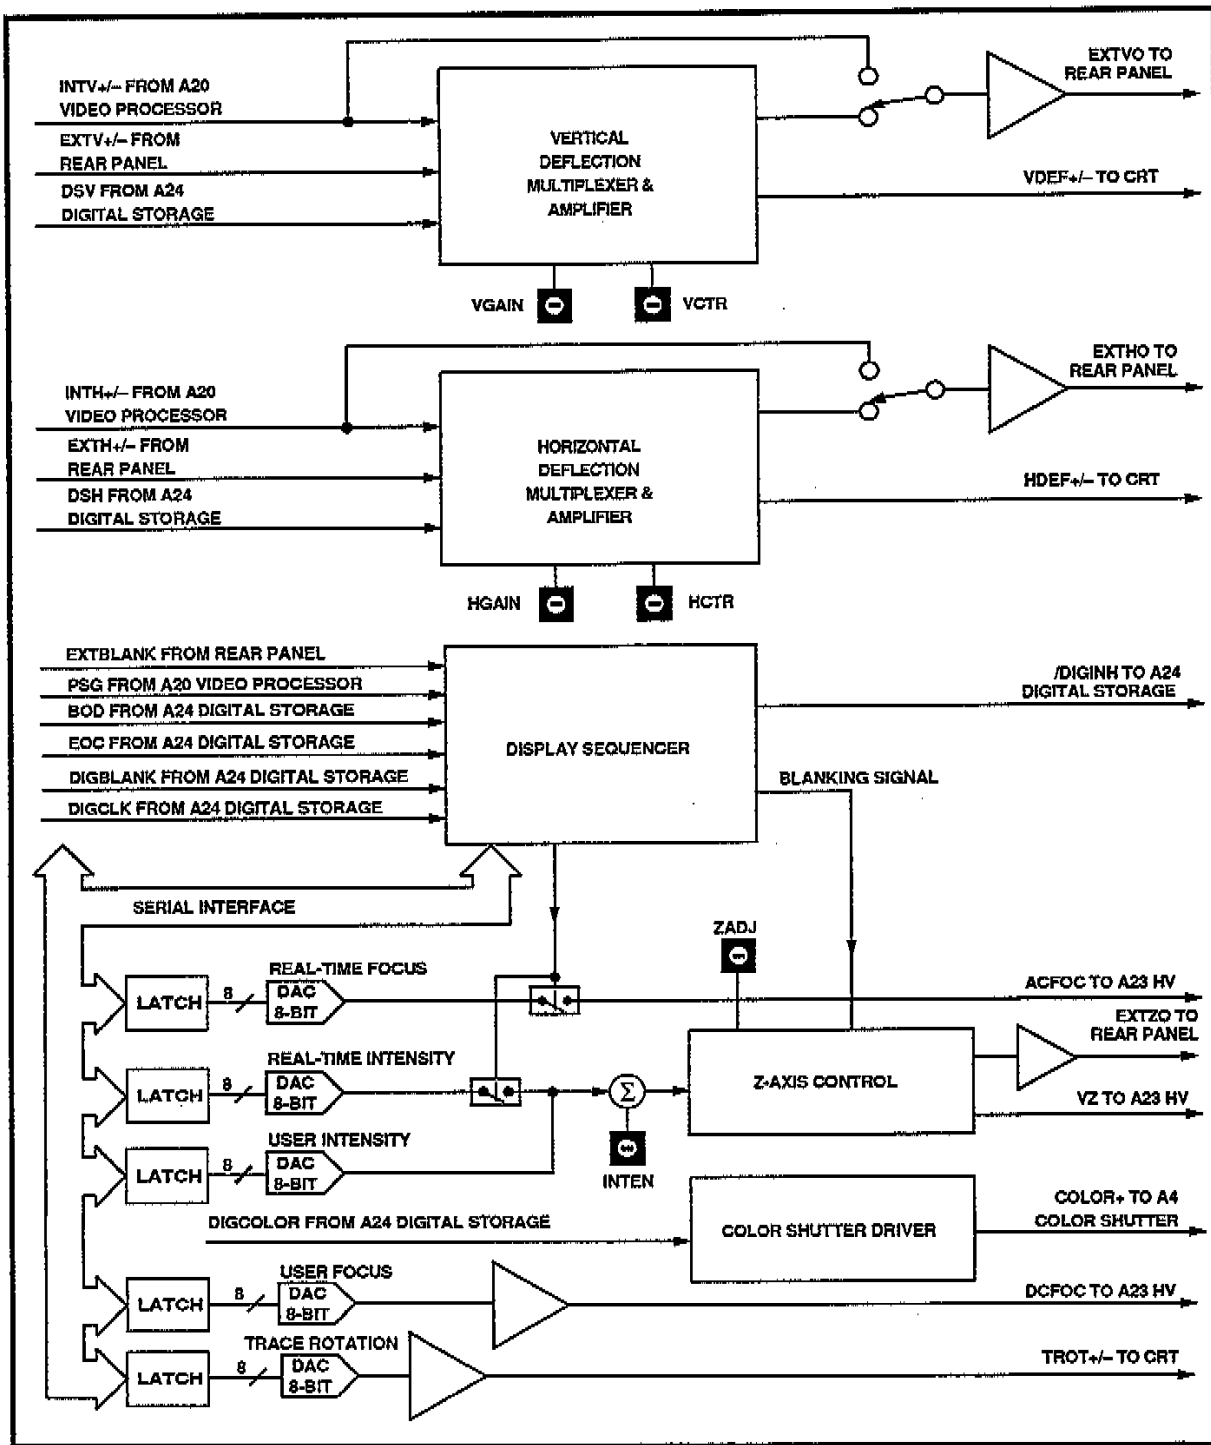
INTV+/– FROM A20 VIDEO PROCESSOR

EXTV+/– FROM REAR PANEL

DSV FROM A24 DIGITAL STORAGE

VERTICAL DEFLECTION MULTIPLEXER & AMPLIFIER

EXTVO TO REAR PANEL

VDEF+/– TO CRT

VGAIN

VCTR

INTH+/– FROM A20 VIDEO PROCESSOR

EXTH+/– FROM REAR PANEL

DSH FROM A24 DIGITAL STORAGE

HORIZONTAL DEFLECTION MULTIPLEXER & AMPLIFIER

EXTHO TO REAR PANEL

HDEF+/– TO CRT

HGAIN

HCTR

EXTBLANK FROM REAR PANEL

PSG FROM A20 VIDEO PROCESSOR

BOD FROM A24 DIGITAL STORAGE

EOC FROM A24 DIGITAL STORAGE

DIGBLANK FROM A24 DIGITAL STORAGE

DIGCLK FROM A24 DIGITAL STORAGE

DISPLAY SEQUENCER

/DIGINH TO A24 DIGITAL STORAGE

BLANKING SIGNAL

SERIAL INTERFACE

ZADJ

LATCH

8

DAC 8-BIT

REAL-TIME FOCUS

ACFOC TO A23 HV

EXTZO TO REAR PANEL

LATCH

8

DAC 8-BIT

REAL-TIME INTENSITY

$\Sigma$

Z-AXIS CONTROL

VZ TO A23 HV

LATCH

8

DAC 8-BIT

USER INTENSITY

INTEN

DIGCOLOR FROM A24 DIGITAL STORAGE

COLOR SHUTTER DRIVER

COLOR+ TO A4 COLOR SHUTTER

LATCH

8

DAC 8-BIT

USER FOCUS

DCFOC TO A23 HV

LATCH

8

DAC 8-BIT

TRACE ROTATION

TROT+/– TO CRT